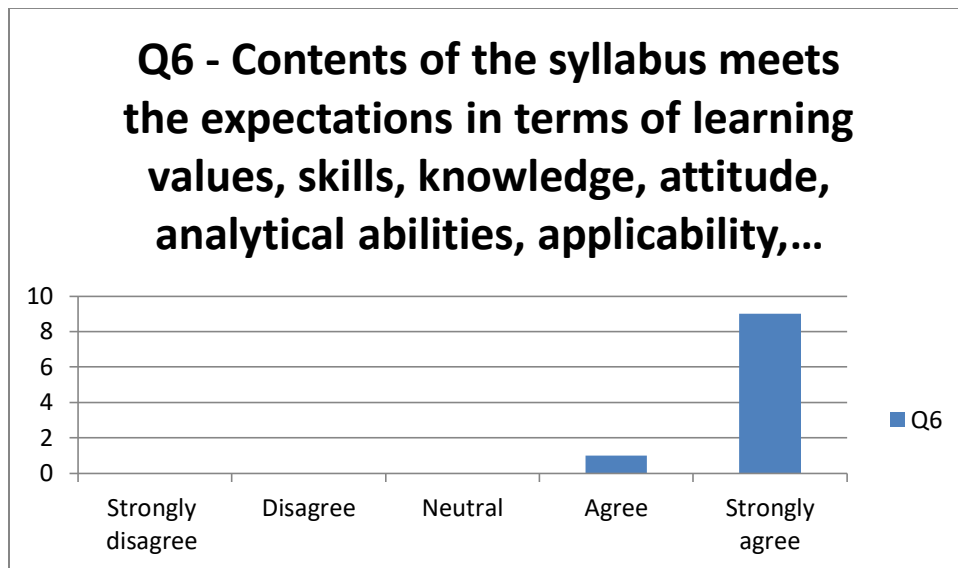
Q6 - Contents of the syllabus meets the expectations in terms of learning values, skills, knowledge, attitude, analytical abilities, applicability,…

10
8
6
4
2
0

Strongly disagree
Disagree
Neutral
Agree
Strongly agree

Q6